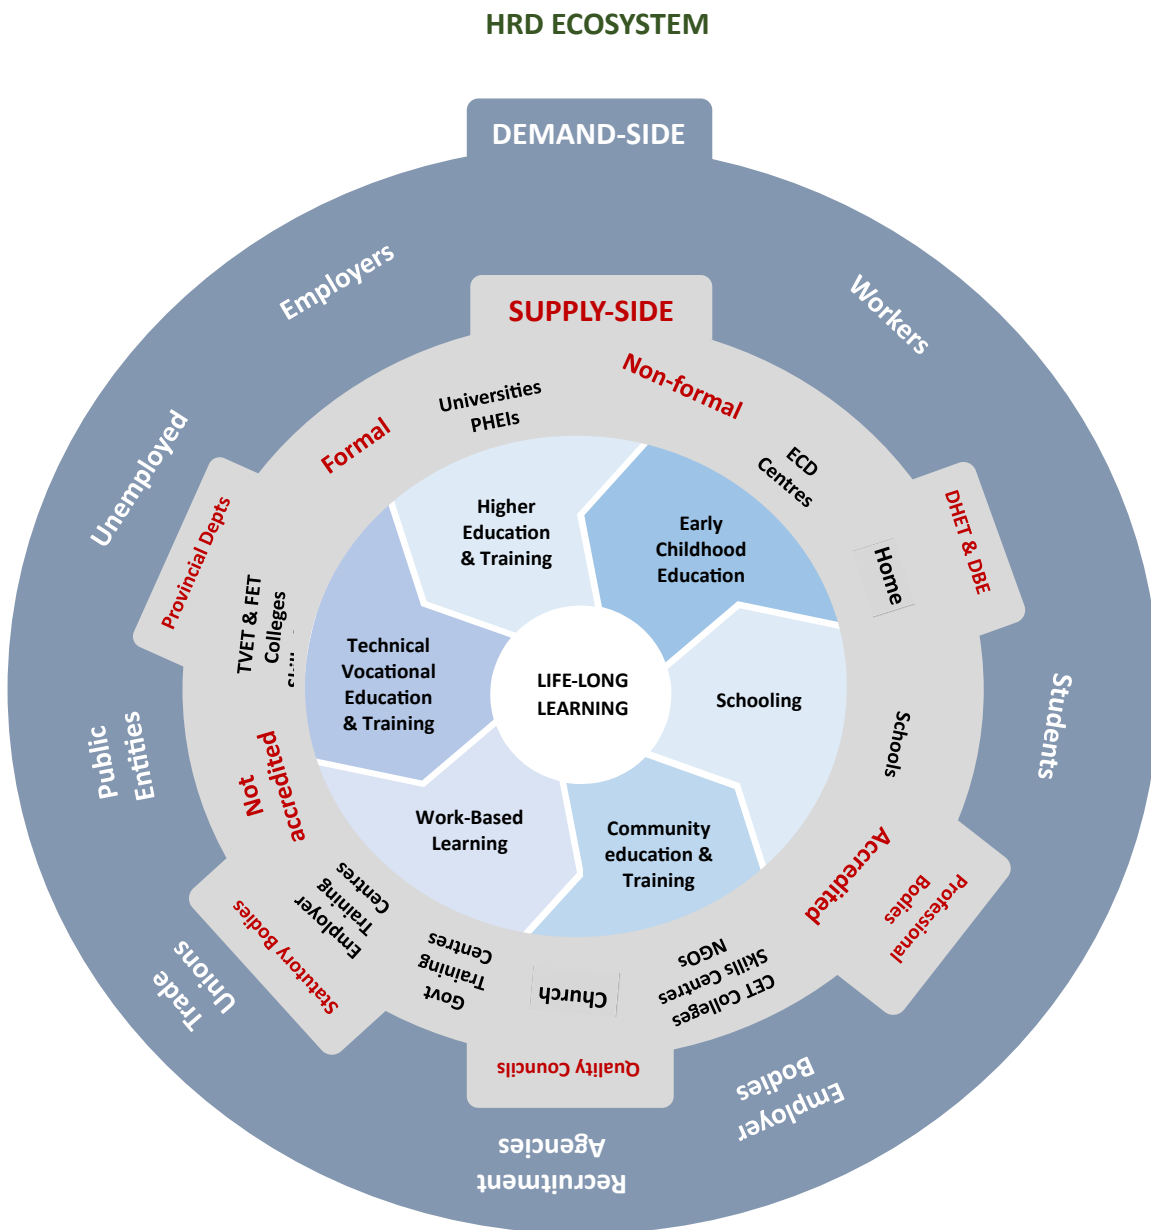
HRD ECOSYSTEM

DEMAND-SIDE

Employers

Workers

Unemployed

Students

Public Entities

Trade Unions

Recruitment Agencies

Employer Bodies

SUPPLY-SIDE

Formal

Universities PHEIs

Non-formal

ECD Centres

Home

DHET & DBE

Provincial Depts

TVET & FET Colleges

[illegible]

Schools

Not accredited

Accredited

Professional Bodies

Employer Training Centres

Statutory Bodies

Govt Training Centres

Church

CET Colleges Skills Centres NGOs

Quality Councils

Higher Education & Training

Early Childhood Education

Technical Vocational Education & Training

LIFE-LONG LEARNING

Schooling

Work-Based Learning

Community education & Training